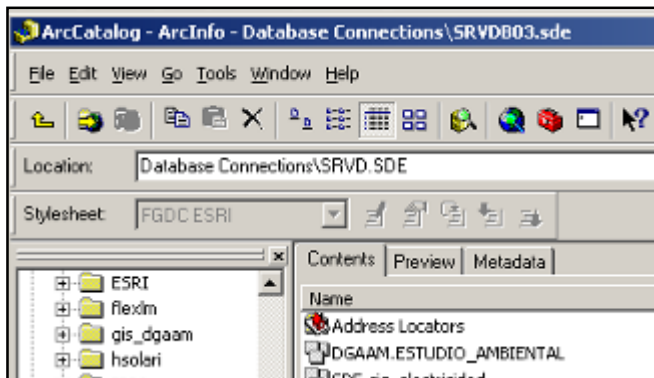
ArcCatalog - ArcInfo - Database Connections\SRVDB03.sde

File Edit View Go Tools Window Help

Location: Database Connections\SRVD.SDE

Stylesheet: FGDC ESRI

ESRI
flexlm
gis_dgaam
hsolari

Contents Preview Metadata

Name
Address Locators
DGAAM.ESTUDIO_AMBIENTAL
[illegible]